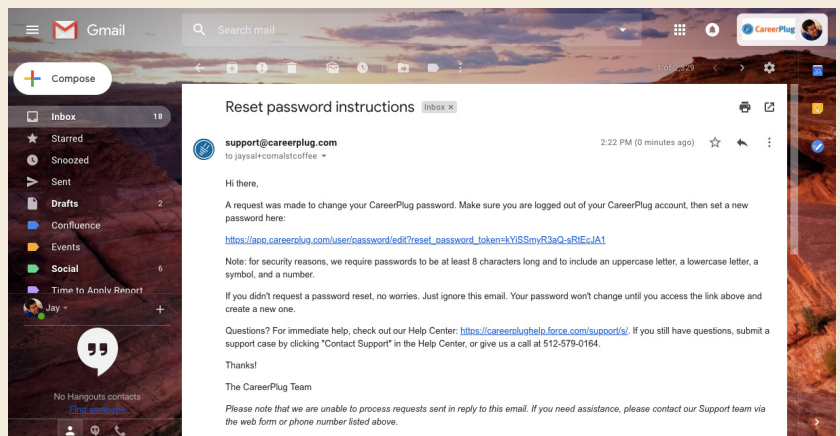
Gmail

Search mail

CareerPlug

Compose

Inbox 18
Starred
Snoozed
Sent
Drafts 2
Confluence
Events
Social 6
Time to Apply Report

Jay

No Hangouts contacts
Find someone

1 of 2,329

Reset password instructions Inbox ×

support@careerplug.com
to jaysal+comalstcoffee

2:22 PM (0 minutes ago)

Hi there,

A request was made to change your CareerPlug password. Make sure you are logged out of your CareerPlug account, then set a new password here:

https://app.careerplug.com/user/password/edit?reset_password_token=kYiSSmyR3aQ-sRtEcJA1

Note: for security reasons, we require passwords to be at least 8 characters long and to include an uppercase letter, a lowercase letter, a symbol, and a number.

If you didn't request a password reset, no worries. Just ignore this email. Your password won't change until you access the link above and create a new one.

Questions? For immediate help, check out our Help Center: https://careerplughelp.force.com/support/s/. If you still have questions, submit a support case by clicking "Contact Support" in the Help Center, or give us a call at 512-579-0164.

Thanks!

The CareerPlug Team

Please note that we are unable to process requests sent in reply to this email. If you need assistance, please contact our Support team via the web form or phone number listed above.